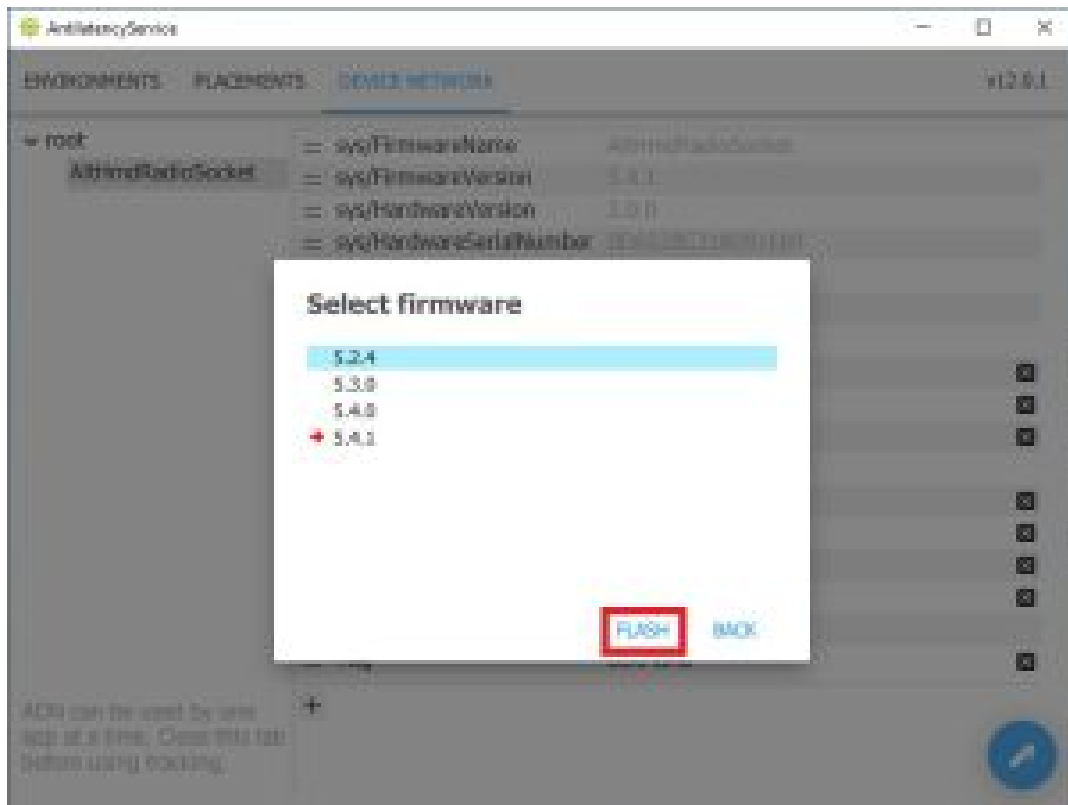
AntilatencyService

ENVIRONMENTS PLACEMENTS DEVICE NETWORK v1.2.0.1

root
AltRadioSocket

sys/FirmwareName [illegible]
sys/FirmwareVersion 5.4.1
sys/HardwareVersion 1.0.0
sys/HardwareSerialNumber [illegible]

Select firmware

5.2.4
5.3.0
5.4.0
5.4.1

FLASH BACK

Tag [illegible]

+

ADN can be used by one app at a time. Close this tab before using tracking.